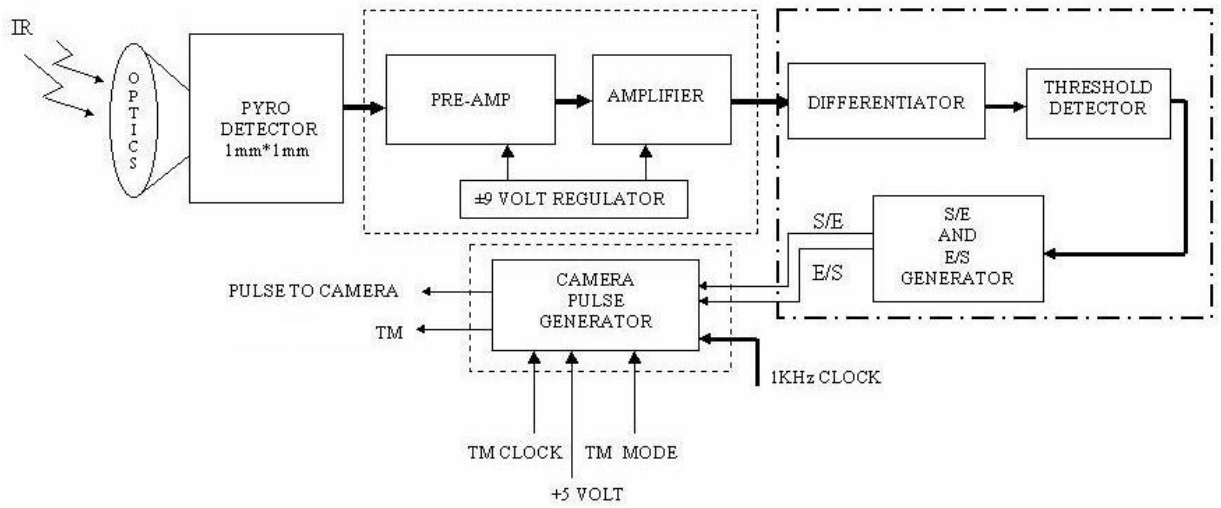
IR

OPTICS

PYRO DETECTOR 1mm*1mm

PRE-AMP

AMPLIFIER

±9 VOLT REGULATOR

DIFFERENTIATOR

THRESHOLD DETECTOR

S/E

E/S

S/E AND E/S GENERATOR

PULSE TO CAMERA

TM

CAMERA PULSE GENERATOR

1KHz CLOCK

TM CLOCK

TM MODE

+5 VOLT